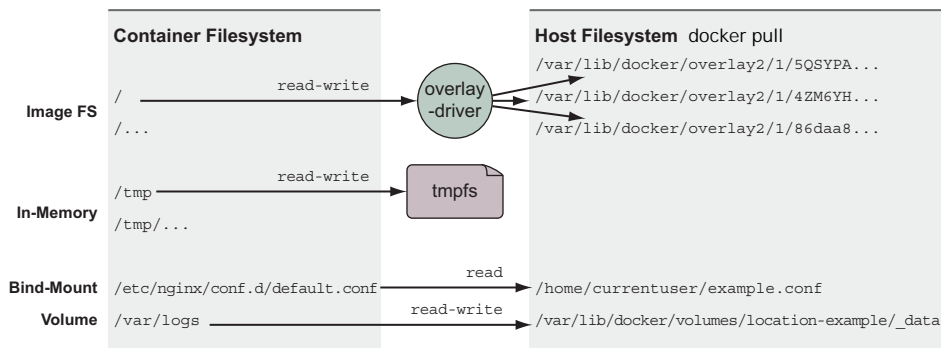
Container Filesystem

Host Filesystem docker pull

Image FS

/

/...

read-write

overlay-driver

/var/lib/docker/overlay2/1/5QSYPA...

/var/lib/docker/overlay2/1/4ZM6YH...

/var/lib/docker/overlay2/1/86daa8...

In-Memory

/tmp

/tmp/...

read-write

tmpfs

Bind-Mount

/etc/nginx/conf.d/default.conf

read

/home/currentuser/example.conf

Volume

/var/logs

read-write

/var/lib/docker/volumes/location-example/_data